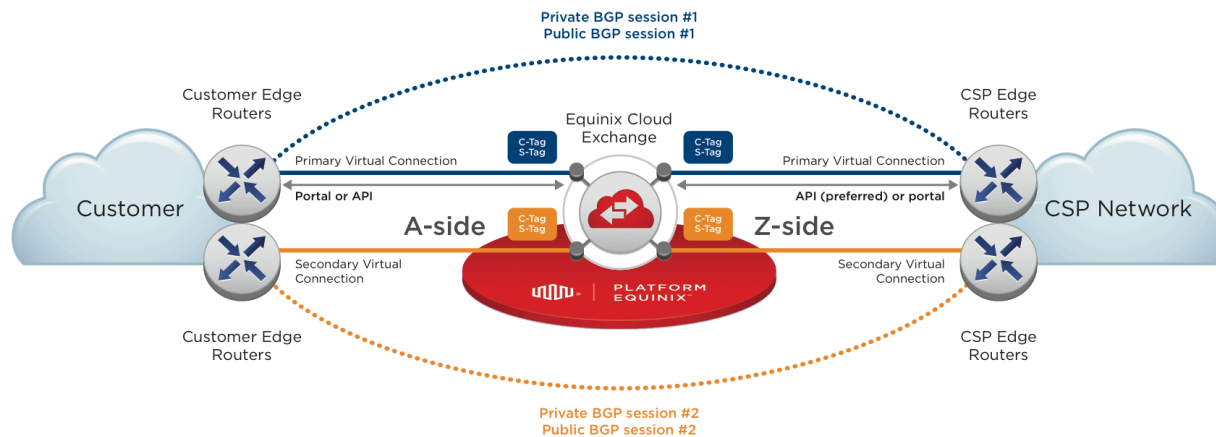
Private BGP session #1
Public BGP session #1

Customer Edge Routers

Equinix Cloud Exchange

CSP Edge Routers

C-Tag S-Tag

C-Tag S-Tag

Primary Virtual Connection

Primary Virtual Connection

Portal or API

API (preferred) or portal

Customer

A-side

C-Tag S-Tag

C-Tag S-Tag

Z-side

CSP Network

Secondary Virtual Connection

Secondary Virtual Connection

PLATFORM EQUINIX

Customer Edge Routers

CSP Edge Routers

Private BGP session #2
Public BGP session #2